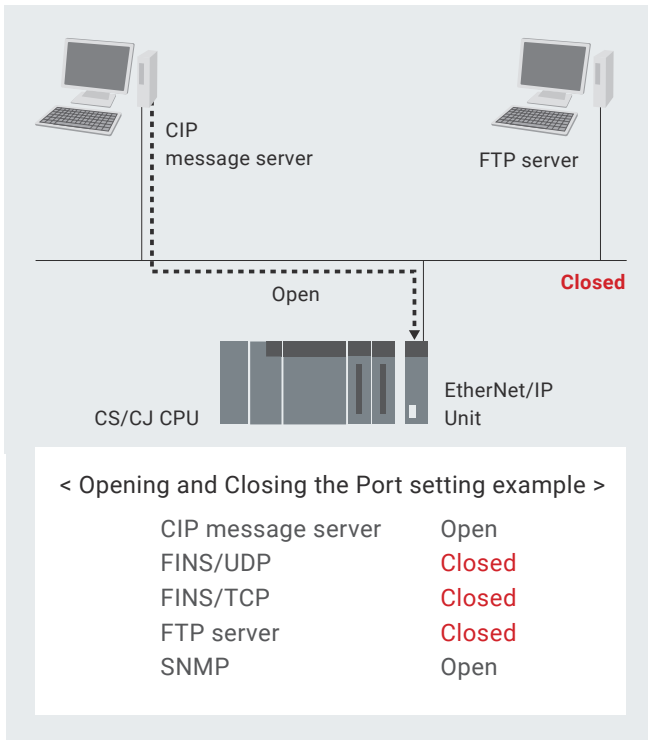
CIP message server

FTP server

Closed

Open

CS/CJ CPU

EtherNet/IP Unit

< Opening and Closing the Port setting example >

| | |
|---|---|
| CIP message server | Open |
| FINS/UDP | Closed |
| FINS/TCP | Closed |
| FTP server | Closed |
| SNMP | Open |